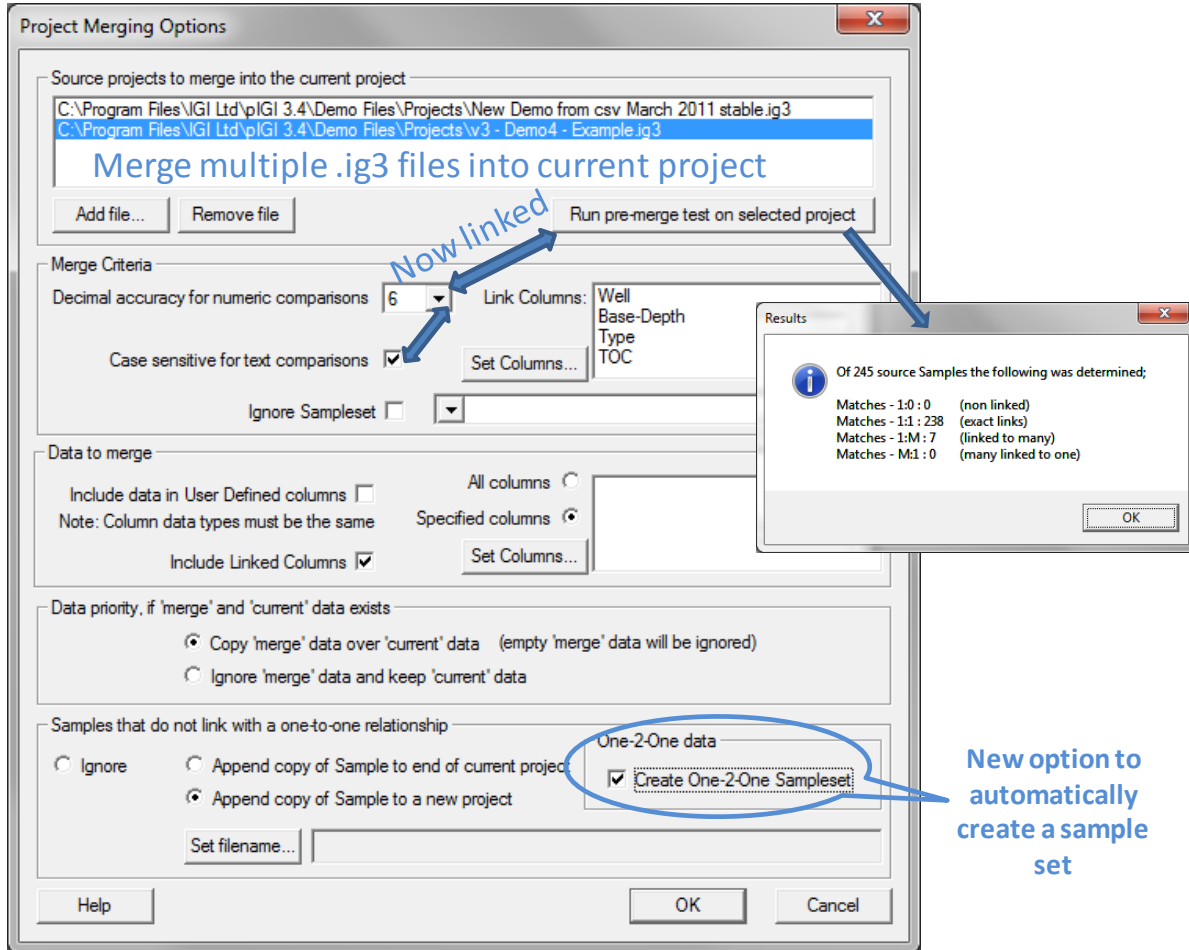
Project Merging Options

Source projects to merge into the current project

C:\Program Files\IGI Ltd\pIGI 3.4\Demo Files\Projects\New Demo from csv March 2011 stable.ig3
C:\Program Files\IGI Ltd\pIGI 3.4\Demo Files\Projects\v3 - Demo4 - Example.ig3

Merge multiple .ig3 files into current project

Add file... Remove file

Now linked

Run pre-merge test on selected project

Merge Criteria

Decimal accuracy for numeric comparisons 6

Link Columns: Well Base-Depth Type TOC

Case sensitive for text comparisons

Set Columns...

Ignore Sampleset

Results

Of 245 source Samples the following was determined;

Matches - 1:0 : 0 (non linked)
Matches - 1:1 : 238 (exact links)
Matches - 1:M : 7 (linked to many)
Matches - M:1 : 0 (many linked to one)

OK

Data to merge

Include data in User Defined columns
Note: Column data types must be the same

All columns
Specified columns

Include Linked Columns

Set Columns...

Data priority, if 'merge' and 'current' data exists

Copy 'merge' data over 'current' data (empty 'merge' data will be ignored)
Ignore 'merge' data and keep 'current' data

Samples that do not link with a one-to-one relationship

Ignore
Append copy of Sample to end of current project
Append copy of Sample to a new project

One-2-One data
Create One-2-One Sampleset

New option to automatically create a sample set

Set filename...

Help OK Cancel